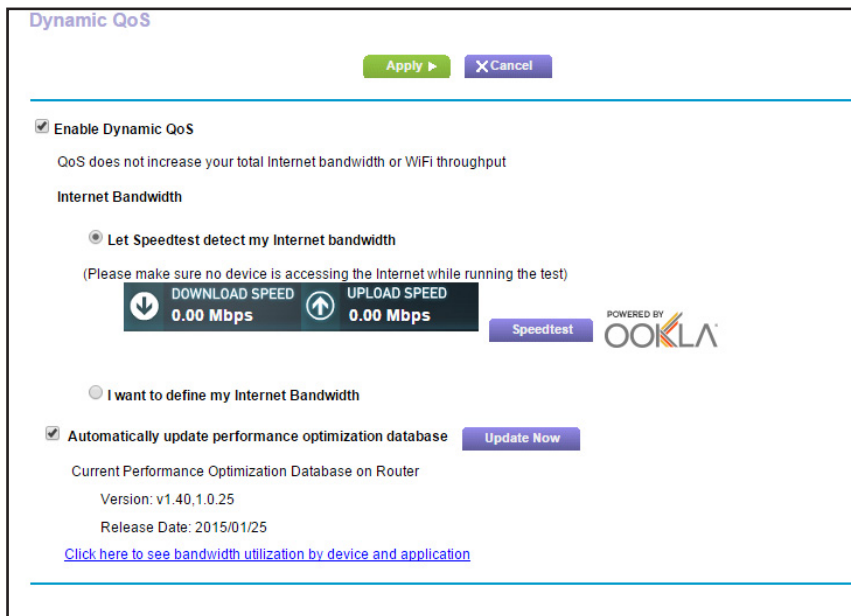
Dynamic QoS

Apply ▶ ✕Cancel

Enable Dynamic QoS

QoS does not increase your total Internet bandwidth or WiFi throughput

Internet Bandwidth

Let Speedtest detect my Internet bandwidth

(Please make sure no device is accessing the Internet while running the test)

DOWNLOAD SPEED 0.00 Mbps

UPLOAD SPEED 0.00 Mbps

Speedtest

POWERED BY OOKLA

I want to define my Internet Bandwidth

Automatically update performance optimization database Update Now

Current Performance Optimization Database on Router

Version: v1.40,1.0.25

Release Date: 2015/01/25

Click here to see bandwidth utilization by device and application